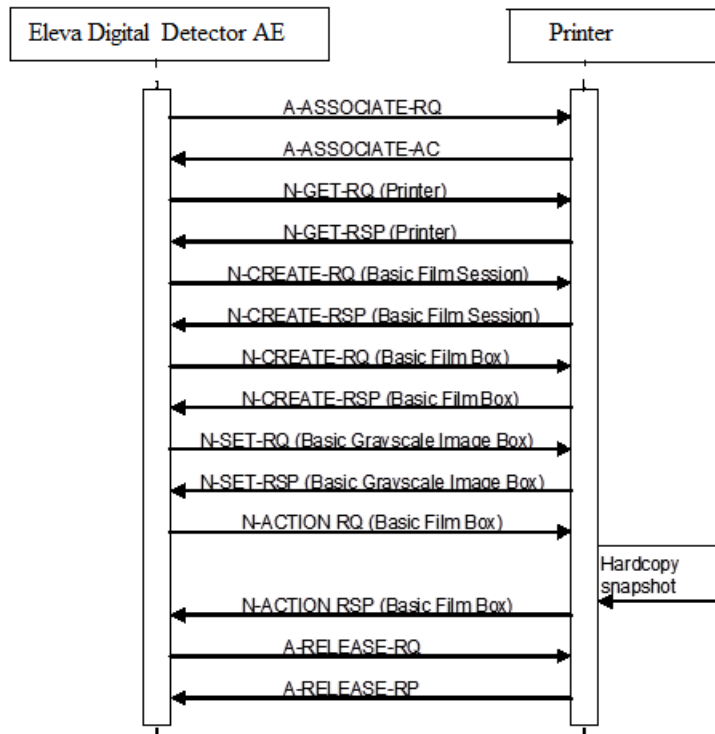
Eleva Digital Detector AE

Printer

A-ASSOCIATE-RQ

A-ASSOCIATE-AC

N-GET-RQ (Printer)

N-GET-RSP (Printer)

N-CREATE-RQ (Basic Film Session)

N-CREATE-RSP (Basic Film Session)

N-CREATE-RQ (Basic Film Box)

N-CREATE-RSP (Basic Film Box)

N-SET-RQ (Basic Grayscale Image Box)

N-SET-RSP (Basic Grayscale Image Box)

N-ACTION RQ (Basic Film Box)

Hardcopy snapshot

N-ACTION RSP (Basic Film Box)

A-RELEASE-RQ

A-RELEASE-RP